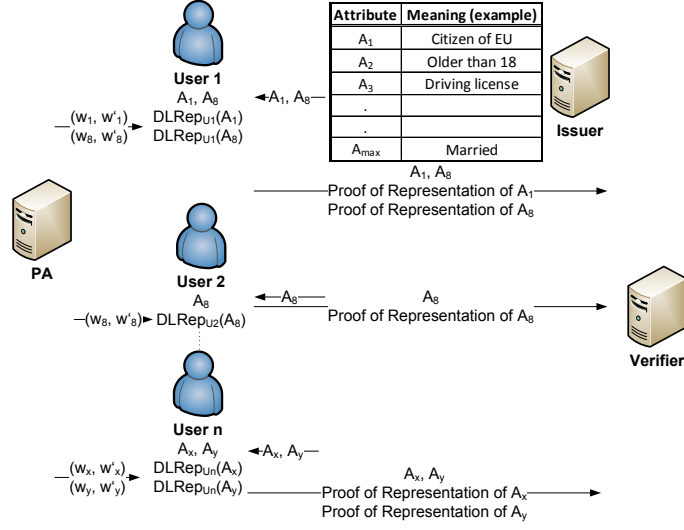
| Attribute | Meaning (example) |
|---|---|
| $A_1$ | Citizen of EU |
| $A_2$ | Older than 18 |
| $A_3$ | Driving license |
| . | |
| . | |
| $A_{max}$ | Married |

User 1
$A_1$, $A_8$
DLRep$_{U1}$($A_1$)
DLRep$_{U1}$($A_8$)

($w_1$, $w'_1$)
($w_8$, $w'_8$)

$A_1$, $A_8$

Issuer

$A_1$, $A_8$
Proof of Representation of $A_1$
Proof of Representation of $A_8$

PA

User 2
$A_8$
($w_8$, $w'_8$)
DLRep$_{U2}$($A_8$)

$A_8$

$A_8$
Proof of Representation of $A_8$

Verifier

User n
$A_x$, $A_y$
DLRep$_{Un}$($A_x$)
DLRep$_{Un}$($A_y$)

($w_x$, $w'_x$)
($w_y$, $w'_y$)

$A_x$, $A_y$

$A_x$, $A_y$
Proof of Representation of $A_x$
Proof of Representation of $A_y$